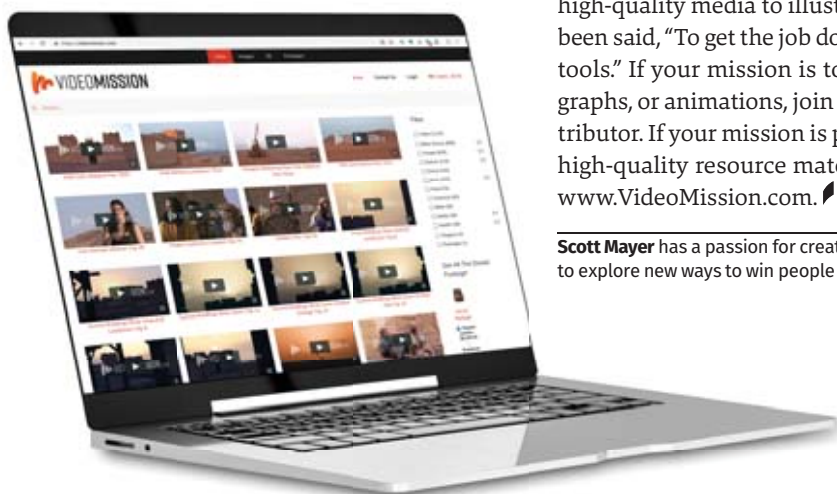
VIDEOMISSION

high-quality media to illust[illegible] been said, "To get the job do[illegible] tools." If your mission is to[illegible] graphs, or animations, join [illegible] tributor. If your mission is p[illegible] high-quality resource mate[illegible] www.VideoMission.com.

**Scott Mayer** has a passion for creat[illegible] to explore new ways to win people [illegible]